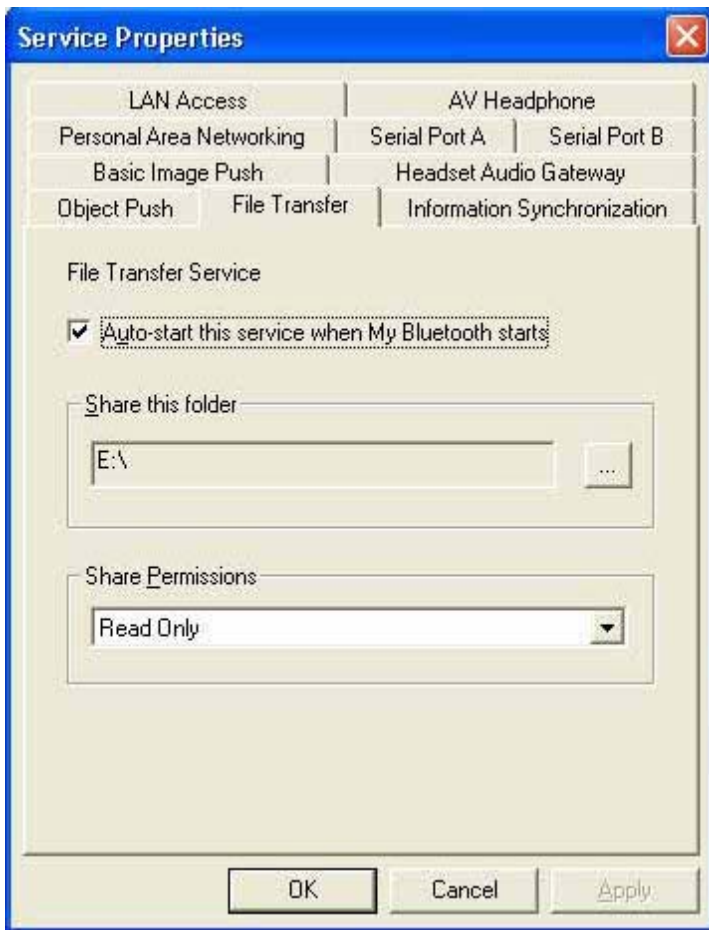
Service Properties

LAN Access
AV Headphone
Personal Area Networking
Serial Port A
Serial Port B
Basic Image Push
Headset Audio Gateway
Object Push
File Transfer
Information Synchronization

File Transfer Service

☑ Auto-start this service when My Bluetooth starts

Share this folder

E:\

...

Share Permissions

Read Only

OK
Cancel
Apply